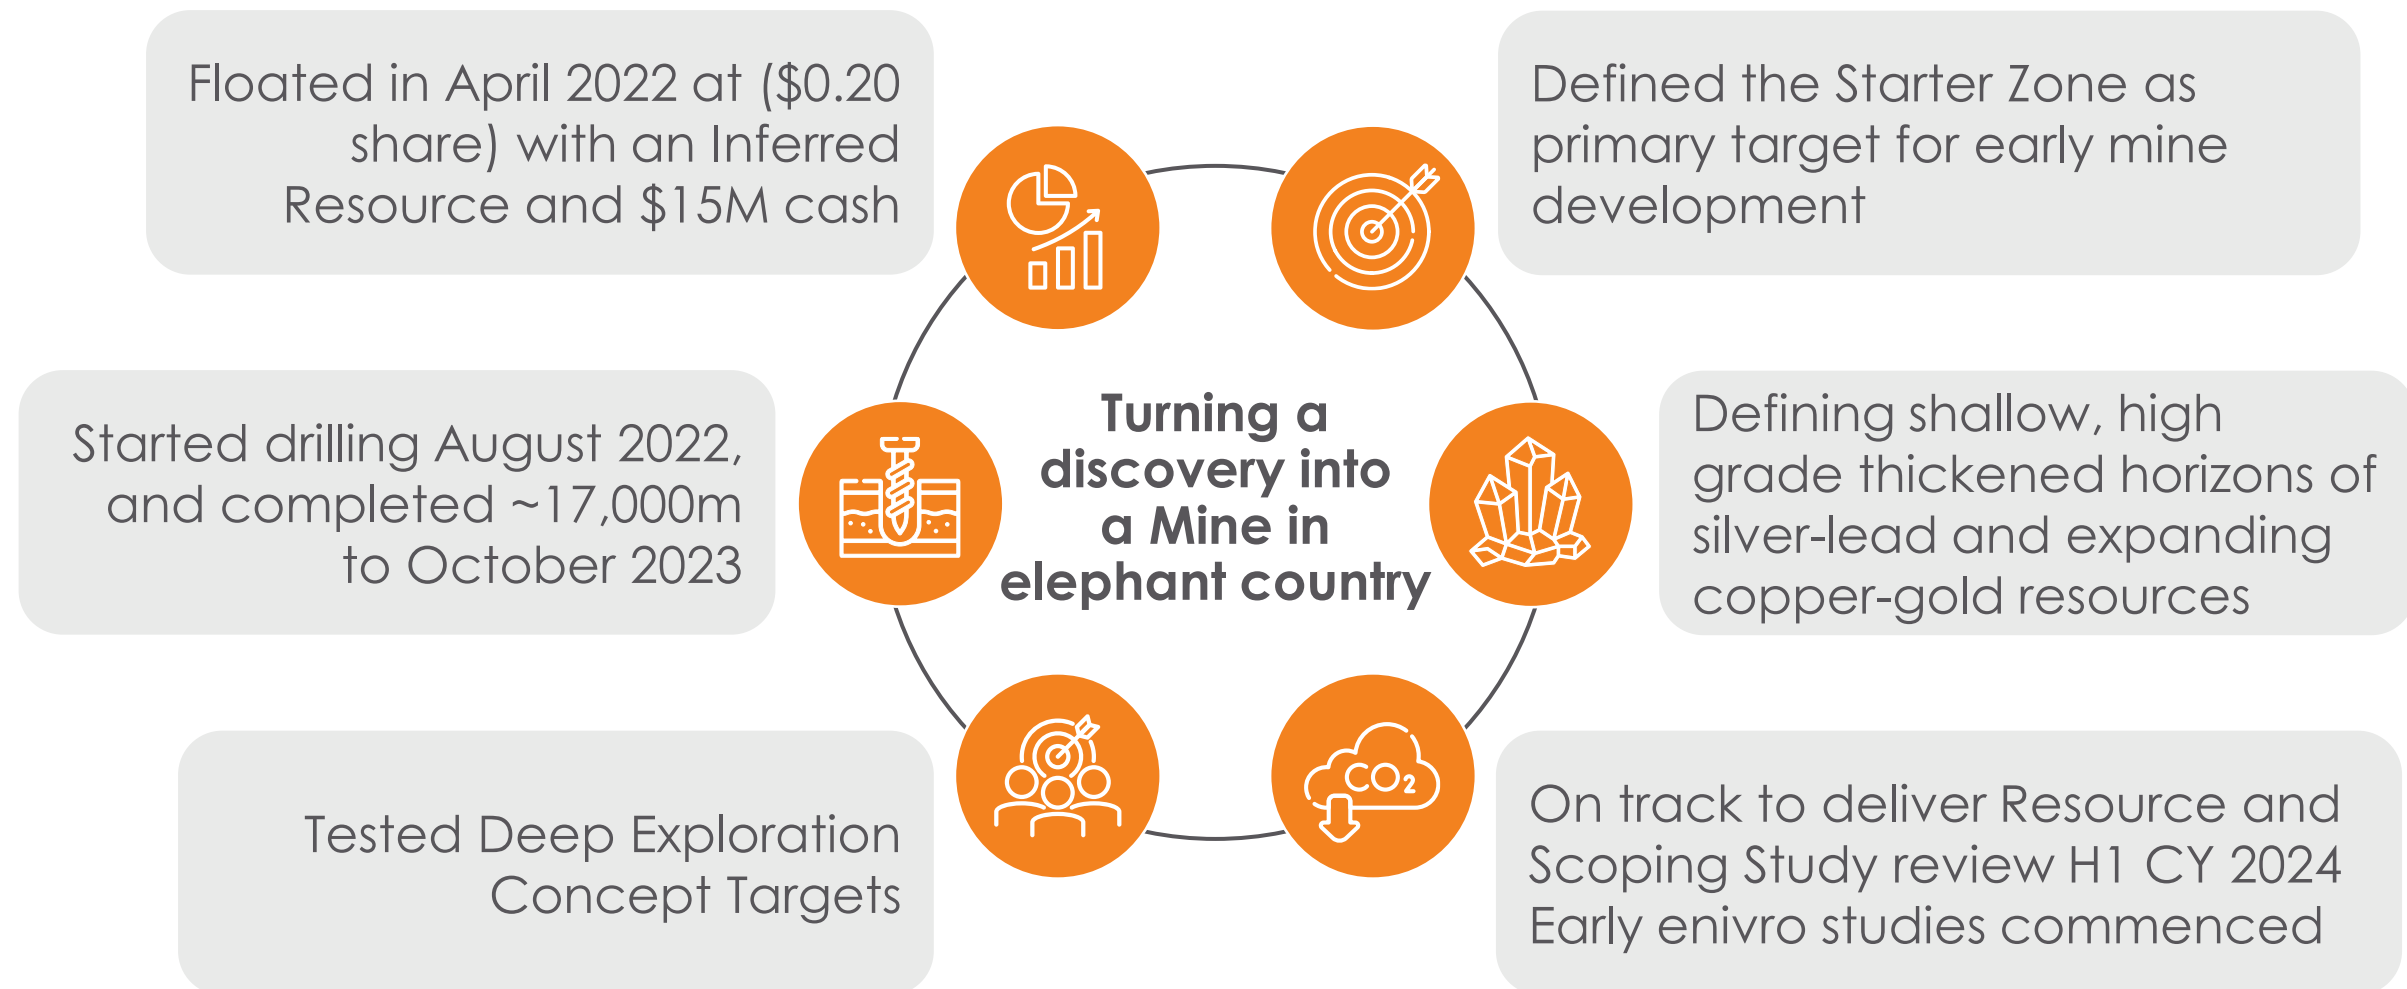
Floated in April 2022 at ($0.20 share) with an Inferred Resource and $15M cash

Defined the Starter Zone as primary target for early mine development

Started drilling August 2022, and completed ~17,000m to October 2023

Turning a discovery into a Mine in elephant country

Defining shallow, high grade thickened horizons of silver-lead and expanding copper-gold resources

$CO_2$

Tested Deep Exploration Concept Targets

On track to deliver Resource and Scoping Study review H1 CY 2024 Early enivro studies commenced